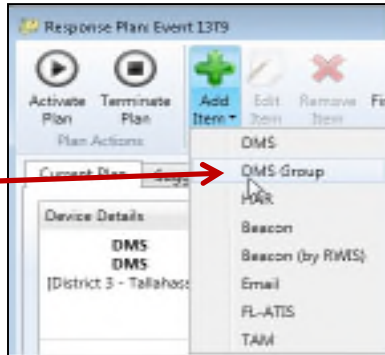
Response Plan: Event 1379

Activate Plan
Terminate Plan
Plan Actions

Add Item
Edit Item
Remove Item
Fi

Current Plan
Sugg

Device Details
DMS
DMS
[District 3 - Tallahass

DMS
DMS Group
HAR
Beacon
Beacon (by RWIS)
Email
FL-ATIS
TAM